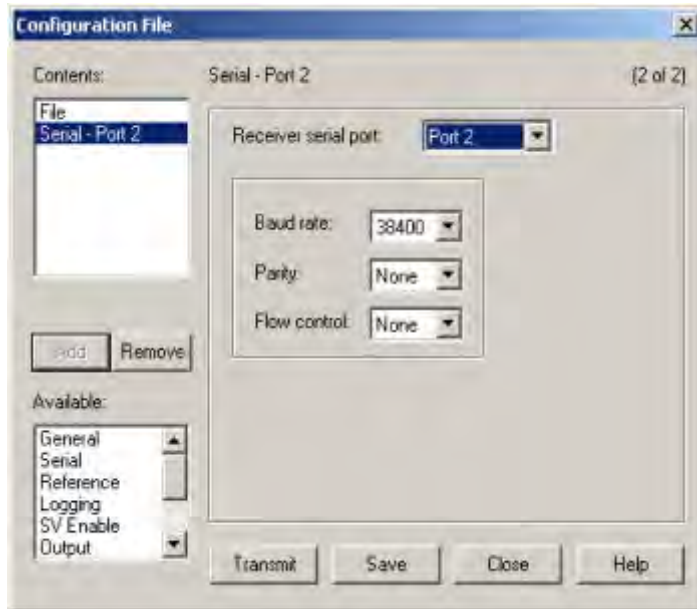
Configuration File

Contents:

File
Serial - Port 2

Add
Remove

Available:

General
Serial
Reference
Logging
SV Enable
Output

Serial - Port 2

(2 of 2)

Receiver serial port:
Port 2

Baud rate:
38400

Parity:
None

Flow control:
None

Transmit
Save
Close
Help